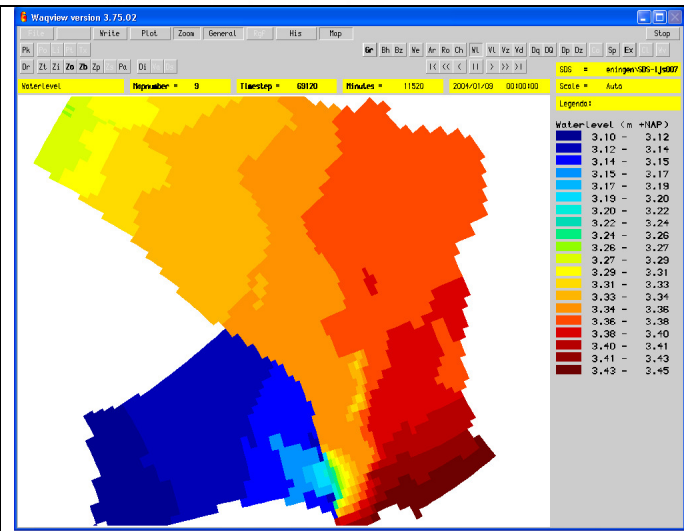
Waqview version 3.75.02

File Write Plot Zoom General Cgf His Map Stop

Pk Gr Bh Bz We Ar Ro Ch Wl Vl Vz Vd Dq DQ Dp Dz Sp Ex

Dr Zt Zi Zo Zb Zp Pa Di |< << < || > >> >|

Waterlevel Mapnumber = 9 Timestep = 69120 Minutes = 11520 2004/01/09 00:00:00

SDS = eningen\SDS-Ijs007

Scale = Auto

Legenda:

Waterlevel (m +NAP)

3.10 - 3.12
3.12 - 3.14
3.14 - 3.15
3.15 - 3.17
3.17 - 3.19
3.19 - 3.20
3.20 - 3.22
3.22 - 3.24
3.24 - 3.26
3.26 - 3.27
3.27 - 3.29
3.29 - 3.31
3.31 - 3.33
3.33 - 3.34
3.34 - 3.36
3.36 - 3.38
3.38 - 3.40
3.40 - 3.41
3.41 - 3.43
3.43 - 3.45